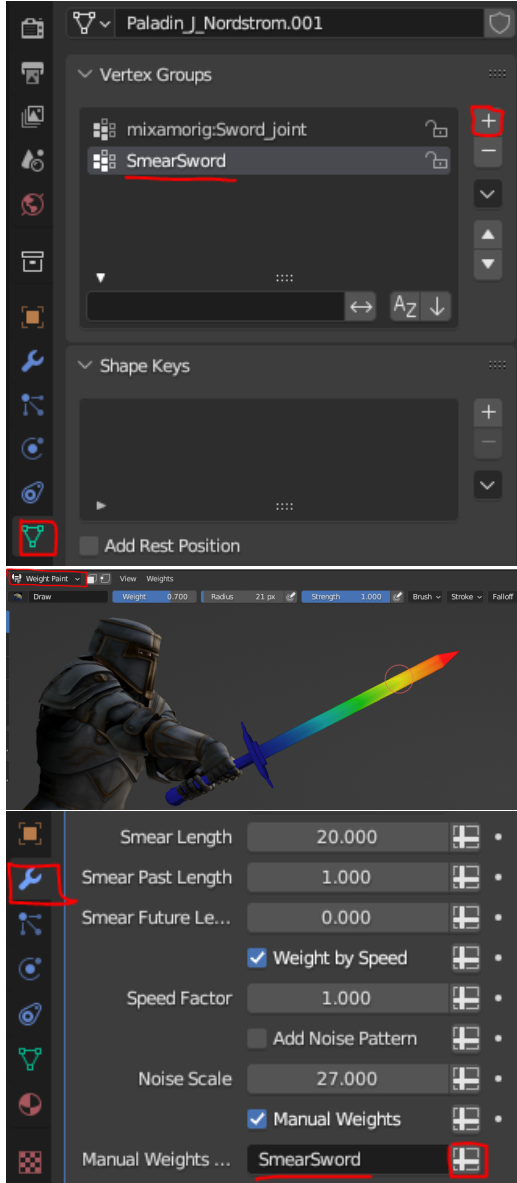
Paladin_J_Nordstrom.001

Vertex Groups

mixamorig:Sword_joint

SmearSword

Shape Keys

Add Rest Position

Weight Paint View Weights

Draw Weight 0.700 Radius 21 px Strength 1.000 Brush Stroke Falloff

Smear Length 20.000

Smear Past Length 1.000

Smear Future Le... 0.000

Weight by Speed

Speed Factor 1.000

Add Noise Pattern

Noise Scale 27.000

Manual Weights

Manual Weights ... SmearSword